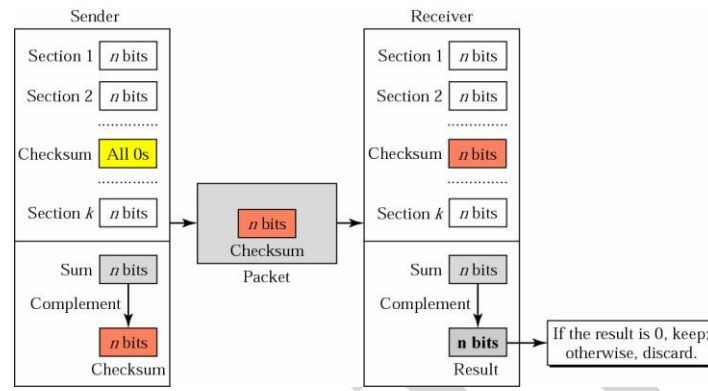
Sender

Section 1 $n$ bits

Section 2 $n$ bits

..............

Checksum All 0s

..............

Section $k$ $n$ bits

Sum $n$ bits

Complement

$n$ bits

Checksum

$n$ bits

Checksum

Packet

Receiver

Section 1 $n$ bits

Section 2 $n$ bits

..............

Checksum $n$ bits

..............

Section $k$ $n$ bits

Sum $n$ bits

Complement

n bits

Result

If the result is 0, keep; otherwise, discard.